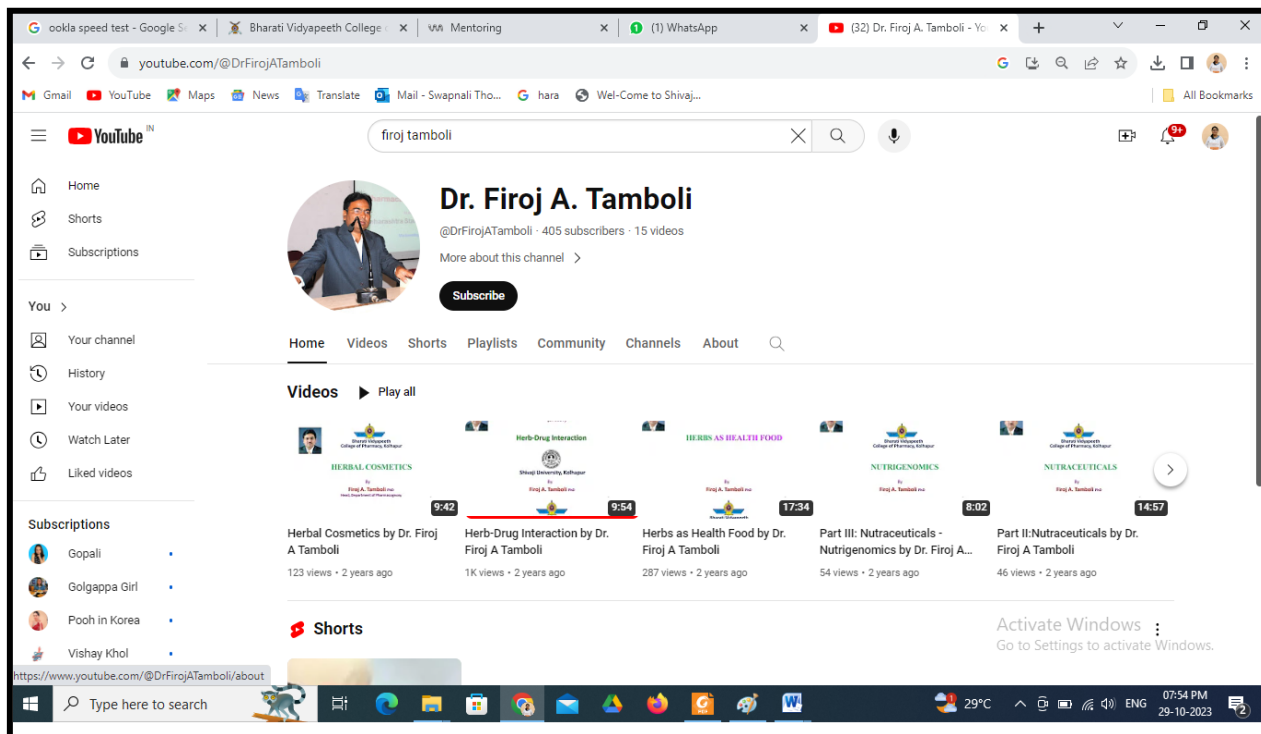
G ookla speed test - Google Se ×
Bharati Vidyapeeth College ×
Mentoring ×
(1) WhatsApp ×
(32) Dr. Firoj A. Tamboli - Yo ×
+

youtube.com/@DrFirojATamboli

Gmail YouTube Maps News Translate Mail - Swapnali Tho... hara Wel-Come to Shivaj... All Bookmarks

YouTube IN
firoj tamboli

Home
Shorts
Subscriptions
You >
Your channel
History
Your videos
Watch Later
Liked videos
Subscriptions
Gopali
Golgappa Girl
Pooh in Korea
Vishay Khol

Dr. Firoj A. Tamboli
@DrFirojATamboli · 405 subscribers · 15 videos
More about this channel >
Subscribe

Home Videos Shorts Playlists Community Channels About

Videos Play all

Bharati Vidyapeeth College of Pharmacy, Kolhapur
HERBAL COSMETICS
By
Firoj A. Tamboli
9:42
Herbal Cosmetics by Dr. Firoj A Tamboli
123 views • 2 years ago

Herb-Drug Interaction
Shivaji University, Kolhapur
By
Firoj A. Tamboli
9:54
Herb-Drug Interaction by Dr. Firoj A Tamboli
1K views • 2 years ago

HERBS AS HEALTH FOOD
By
Firoj A. Tamboli
17:34
Herbs as Health Food by Dr. Firoj A Tamboli
287 views • 2 years ago

Bharati Vidyapeeth College of Pharmacy, Kolhapur
NUTRIGENOMICS
By
Firoj A. Tamboli
8:02
Part III: Nutraceuticals - Nutrigenomics by Dr. Firoj A...
54 views • 2 years ago

Bharati Vidyapeeth College of Pharmacy, Kolhapur
NUTRACEUTICALS
By
Firoj A. Tamboli
14:57
Part II:Nutraceuticals by Dr. Firoj A Tamboli
46 views • 2 years ago

Shorts

Activate Windows
Go to Settings to activate Windows.

https://www.youtube.com/@DrFirojATamboli/about

Type here to search
29°C ENG 07:54 PM 29-10-2023